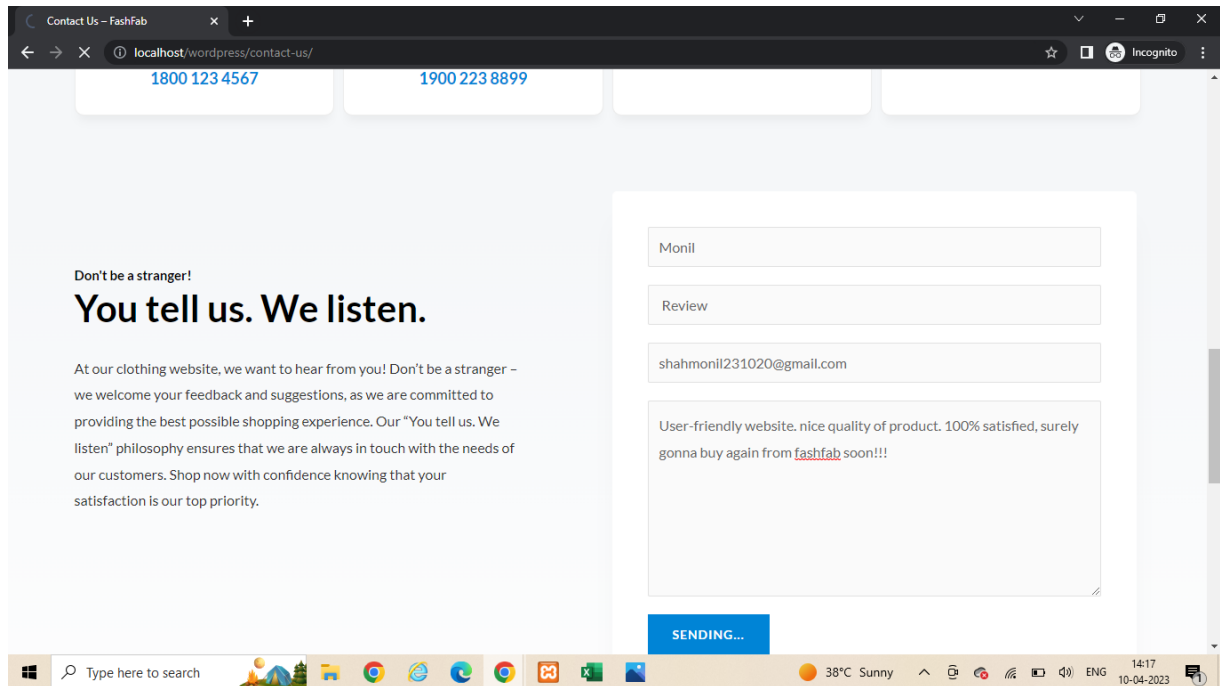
Contact Us – FashFab

localhost/wordpress/contact-us/

Incognito

1800 123 4567

1900 223 8899

Don't be a stranger!

You tell us. We listen.

At our clothing website, we want to hear from you! Don't be a stranger – we welcome your feedback and suggestions, as we are committed to providing the best possible shopping experience. Our "You tell us. We listen" philosophy ensures that we are always in touch with the needs of our customers. Shop now with confidence knowing that your satisfaction is our top priority.

Monil

Review

shahmonil231020@gmail.com

User-friendly website. nice quality of product. 100% satisfied, surely gonna buy again from fashfab soon!!!

SENDING...

Type here to search

38°C Sunny

ENG

14:17

10-04-2023